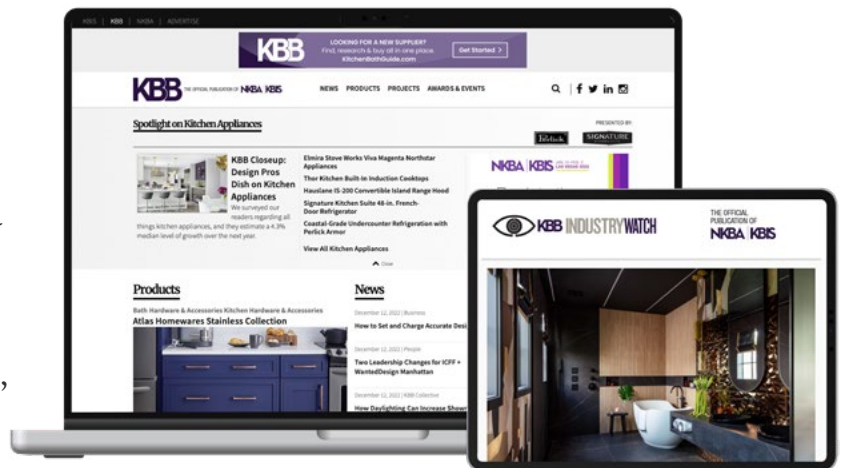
KBIS | KBB | NKBA | ADVERTISE

KBB LOOKING FOR A NEW SUPPLIER? Find, research & buy all in one place. KitchenBathGuide.com Get Started >

KBB THE OFFICIAL PUBLICATION OF NKBA KBIS

NEWS PRODUCTS PROJECTS AWARDS & EVENTS

Spotlight on Kitchen Appliances

PRESENTED BY:

SIGNATURE

KBB Closeup: Design Pros Dish on Kitchen Appliances

We surveyed our readers regarding all things kitchen appliances, and they estimate a 4.3% median level of growth over the next year.

Elmira Stove Works Viva Magenta Northstar Appliances

Thor Kitchen Built-In Induction Cooktops

Hauslane IS-200 Convertible Island Range Hood

Signature Kitchen Suite 48-in. French-Door Refrigerator

Coastal-Grade Undercounter Refrigeration with Perlick Armor

View All Kitchen Appliances

Close

NKBA | KBIS

Products

Bath Hardware & Accessories Kitchen Hardware & Accessories

Atlas Homewares Stainless Collection

News

December 12, 2022 | Business

How to Set and Charge Accurate Desi

December 12, 2022 | People

Two Leadership Changes for ICFF + WantedDesign Manhattan

December 12, 2022 | KBB Collective

How Daylighting Can Increase Showr

KBB INDUSTRYWATCH

THE OFFICIAL PUBLICATION OF NKBA KBIS